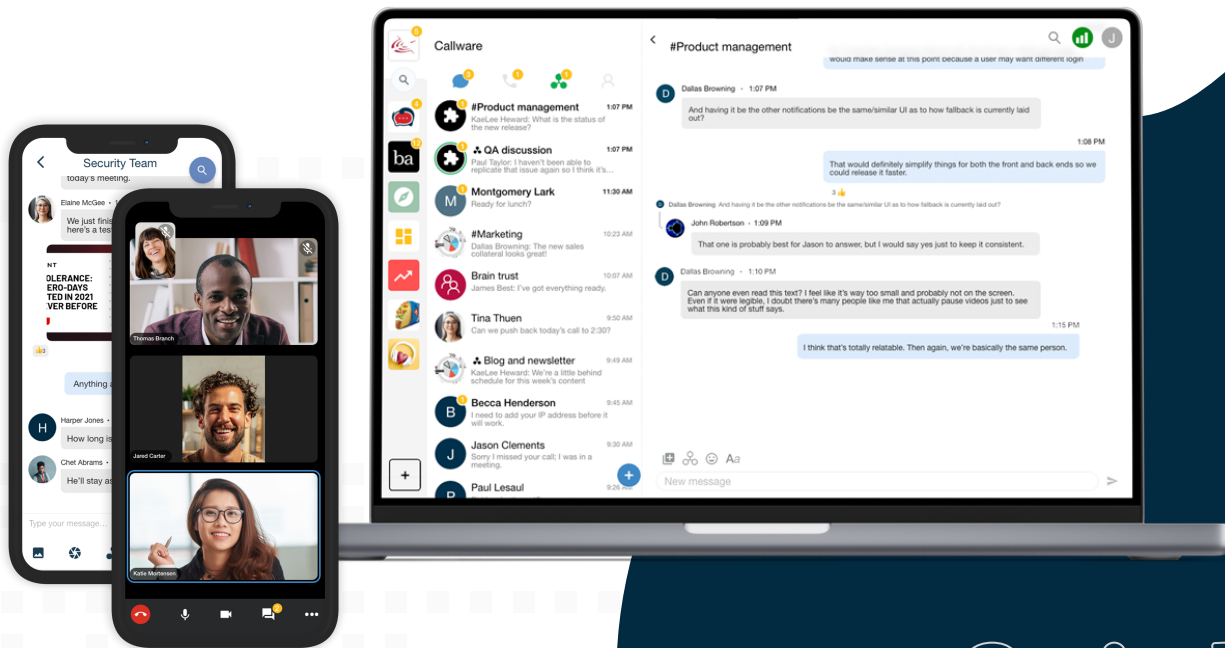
Security Team

today's meeting.

Elaine McGee •

We just finis here's a tes

NT
OLERANCE:
ERO-DAYS
TED IN 2021
VER BEFORE

3

Anything a

Harper Jones •

How long is

Chet Abrams •

He'll stay a

Type your message...

Thomas Branch

Jared Carter

Katie Mortensen

2

Callware

#Product management 1:07 PM
KaeLee Heward: What is the status of the new release?

QA discussion 1:07 PM
Paul Taylor: I haven't been able to replicate that issue again today?

Montgomery Lark 11:30 AM
Ready for lunch?

#Marketing 10:23 AM
Dallas Browning: The new sales collateral looks great!

Brain trust 10:07 AM
James Best: I've got everything ready.

Tina Thuen 9:50 AM
Can we push back today's call to 2:30?

Blog and newsletter 9:49 AM
KaeLee Heward: We're a little behind schedule for this week's content

Becca Henderson 9:45 AM
I need to add your IP address before it will work.

Jason Clements 9:30 AM
Sorry I missed your call; I was in a meeting.

Paul Lesaul 9:26 AM

#Product management

would make sense at this point because a user may want different login

Dallas Browning • 1:07 PM
And having it be the other notifications be the same/similar UI as to how fallback is currently laid out?

1:08 PM
That would definitely simplify things for both the front and back ends so we could release it faster.

3

Dallas Browning And having it be the other notifications be the same/similar UI as to how fallback is currently laid out?

John Robertson • 1:09 PM
That one is probably best for Jason to answer, but I would say yes just to keep it consistent.

Dallas Browning • 1:10 PM
Can anyone even read this text? I feel like it's way too small and probably not on the screen. Even if it were legible, I doubt there's many people like me that actually pause videos just to see what this kind of stuff says.

1:15 PM
I think that's totally relatable. Then again, we're basically the same person.

New message